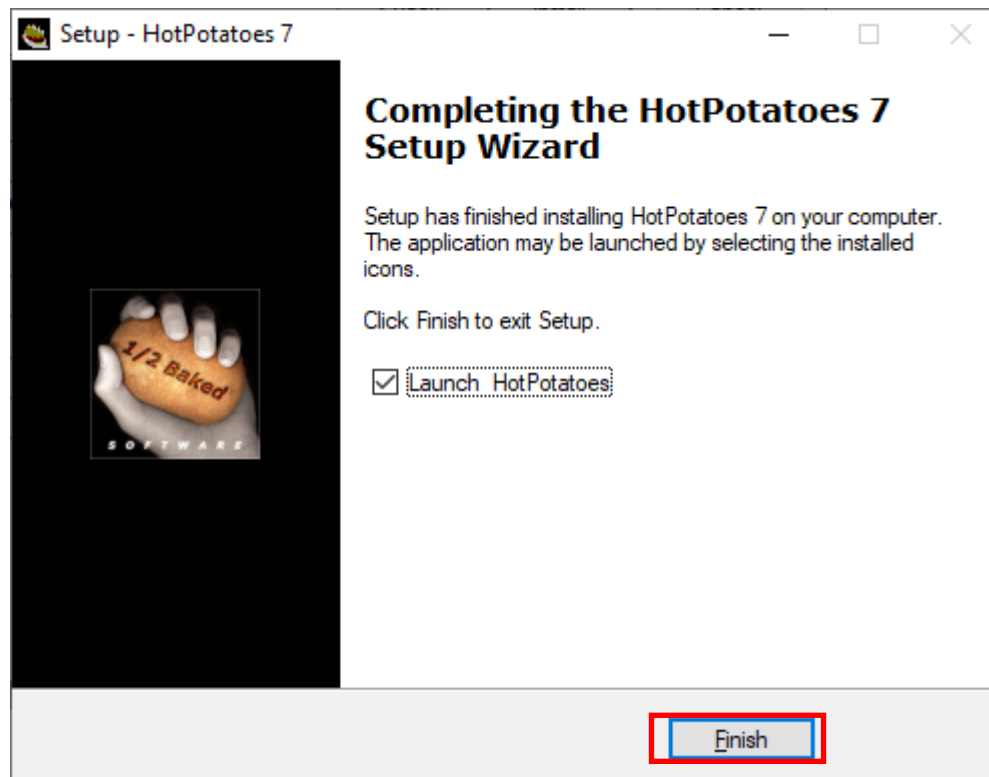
Setup - HotPotatoes 7

Completing the HotPotatoes 7 Setup Wizard

Setup has finished installing HotPotatoes 7 on your computer. The application may be launched by selecting the installed icons.

Click Finish to exit Setup.

Launch HotPotatoes

1/2 Baked

SOFTWARE

Finish